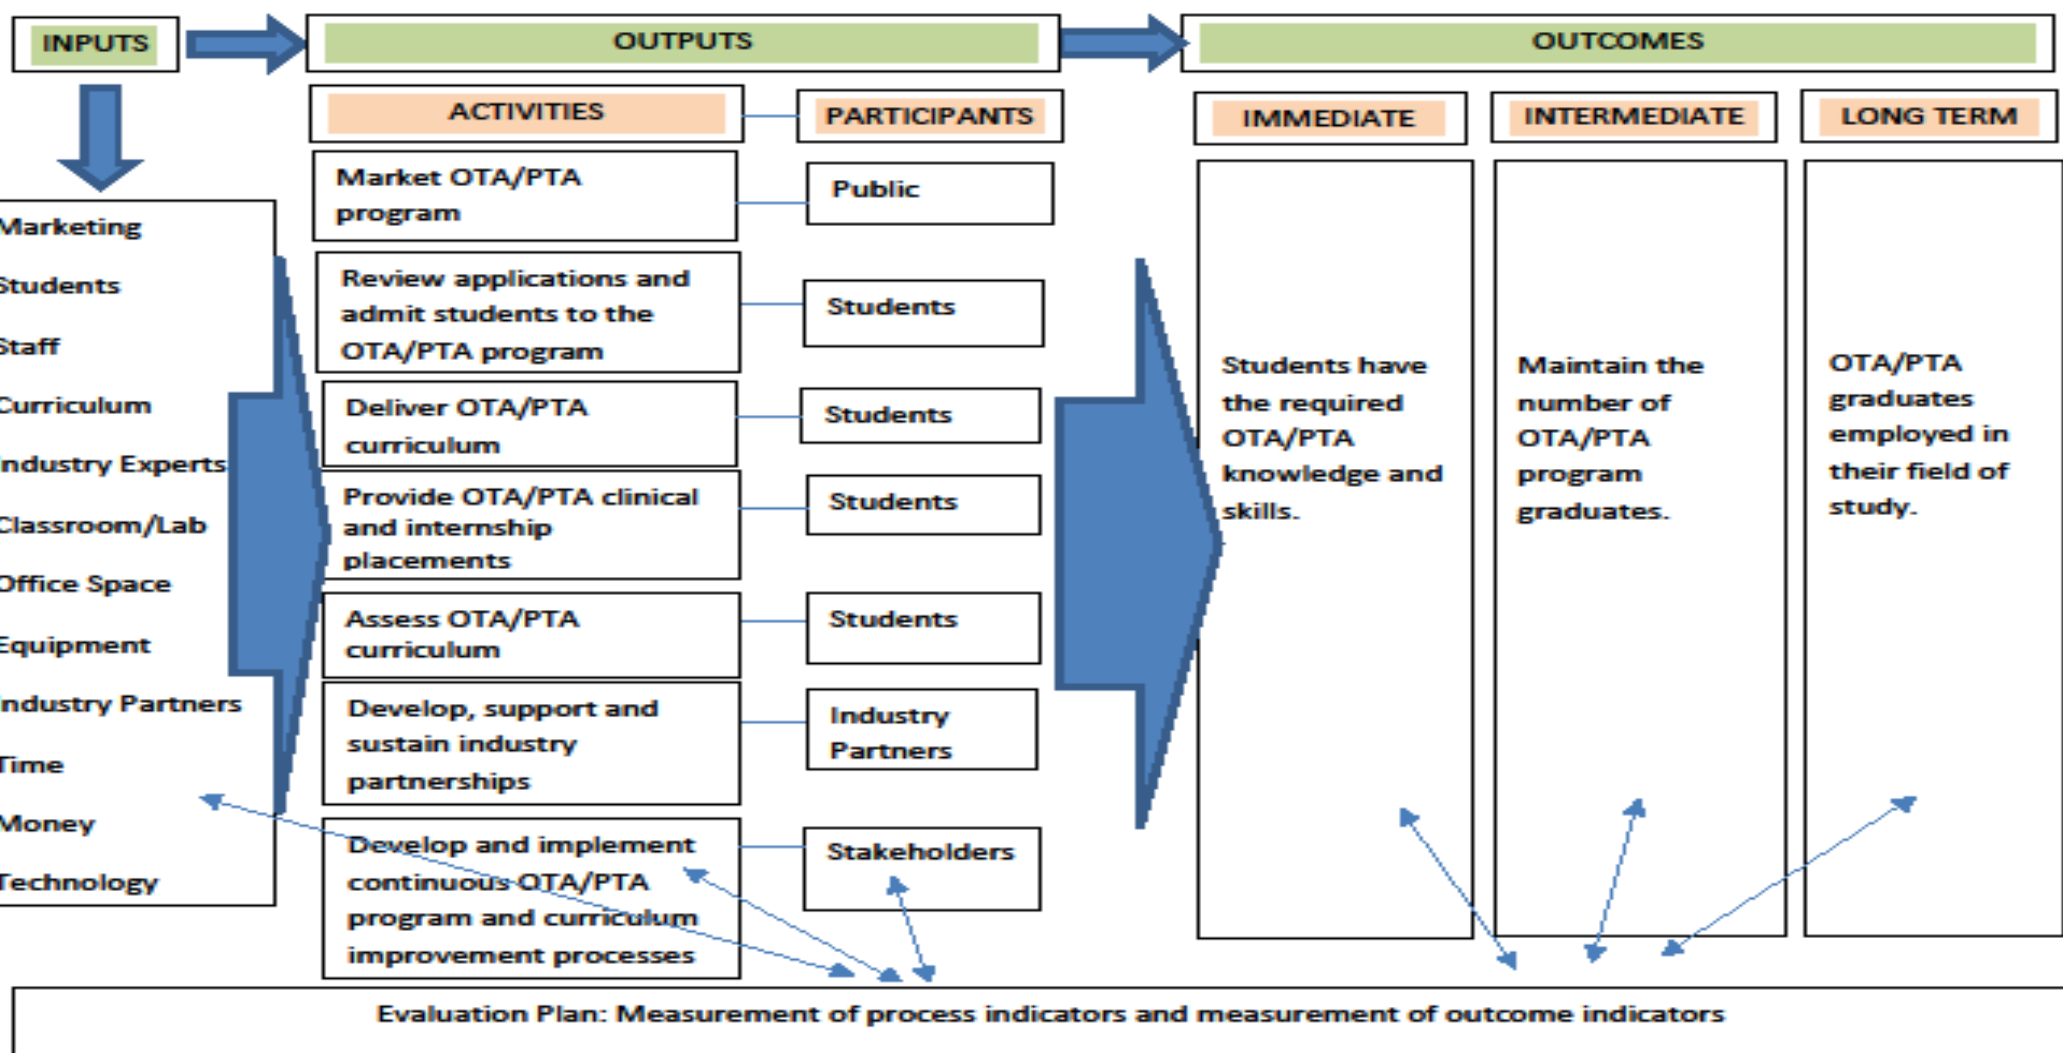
INPUTS

OUTPUTS

OUTCOMES

ACTIVITIES

PARTICIPANTS

IMMEDIATE

INTERMEDIATE

LONG TERM

Marketing
Students
Staff
Curriculum
Industry Experts
Classroom/Lab
Office Space
Equipment
Industry Partners
Time
Money
Technology

Market OTA/PTA program

Public

Review applications and admit students to the OTA/PTA program

Students

Deliver OTA/PTA curriculum

Students

Provide OTA/PTA clinical and internship placements

Students

Assess OTA/PTA curriculum

Students

Develop, support and sustain industry partnerships

Industry Partners

Develop and implement continuous OTA/PTA program and curriculum improvement processes

Stakeholders

Students have the required OTA/PTA knowledge and skills.

Maintain the number of OTA/PTA program graduates.

OTA/PTA graduates employed in their field of study.

Evaluation Plan: Measurement of process indicators and measurement of outcome indicators